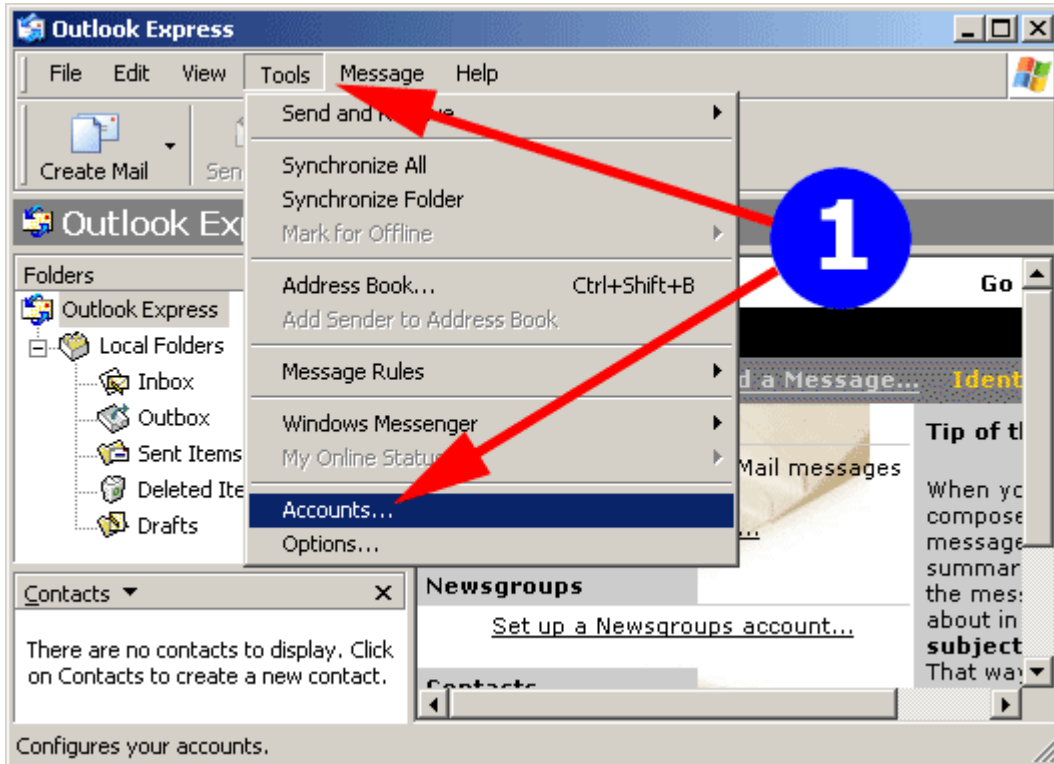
Outlook Express

File Edit View Tools Message Help

Create Mail Sen

Send and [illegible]

Synchronize All
Synchronize Folder
Mark for Offline

Address Book... Ctrl+Shift+B
Add Sender to Address Book

Message Rules

Windows Messenger
My Online Status

Accounts...
Options...

1

Outlook Ex

Folders
Outlook Express
Local Folders
Inbox
Outbox
Sent Items
Deleted Ite
Drafts

Go

d a Message... Ident

Mail messages

Tip of th

When yo compose message summar the mes about in subject That way

Newsgroups
Set up a Newsgroups account...

Contacts

Contacts ▼ ×
There are no contacts to display. Click on Contacts to create a new contact.

Configures your accounts.